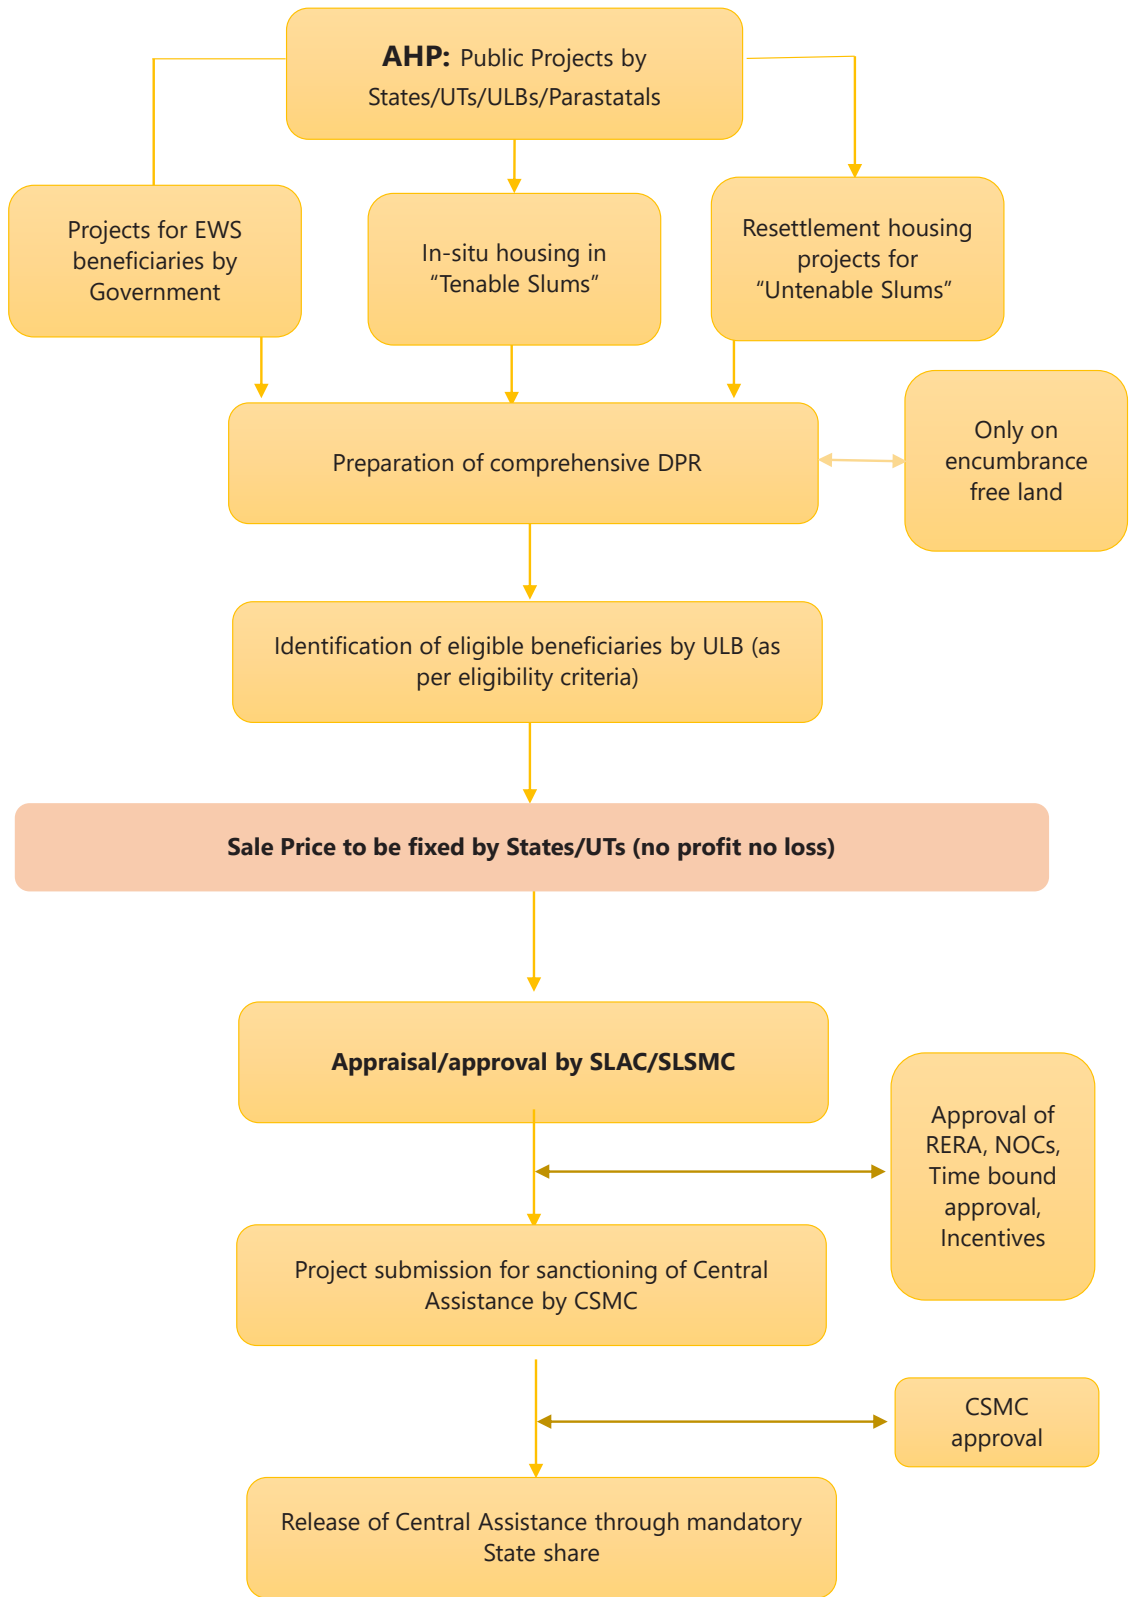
**AHP:** Public Projects by States/UTs/ULBs/Parastatals

Projects for EWS beneficiaries by Government

In-situ housing in “Tenable Slums”

Resettlement housing projects for “Untenable Slums”

Preparation of comprehensive DPR

Only on encumbrance free land

Identification of eligible beneficiaries by ULB (as per eligibility criteria)

**Sale Price to be fixed by States/UTs (no profit no loss)**

**Appraisal/approval by SLAC/SLSMC**

Approval of RERA, NOCs, Time bound approval, Incentives

Project submission for sanctioning of Central Assistance by CSMC

CSMC approval

Release of Central Assistance through mandatory State share